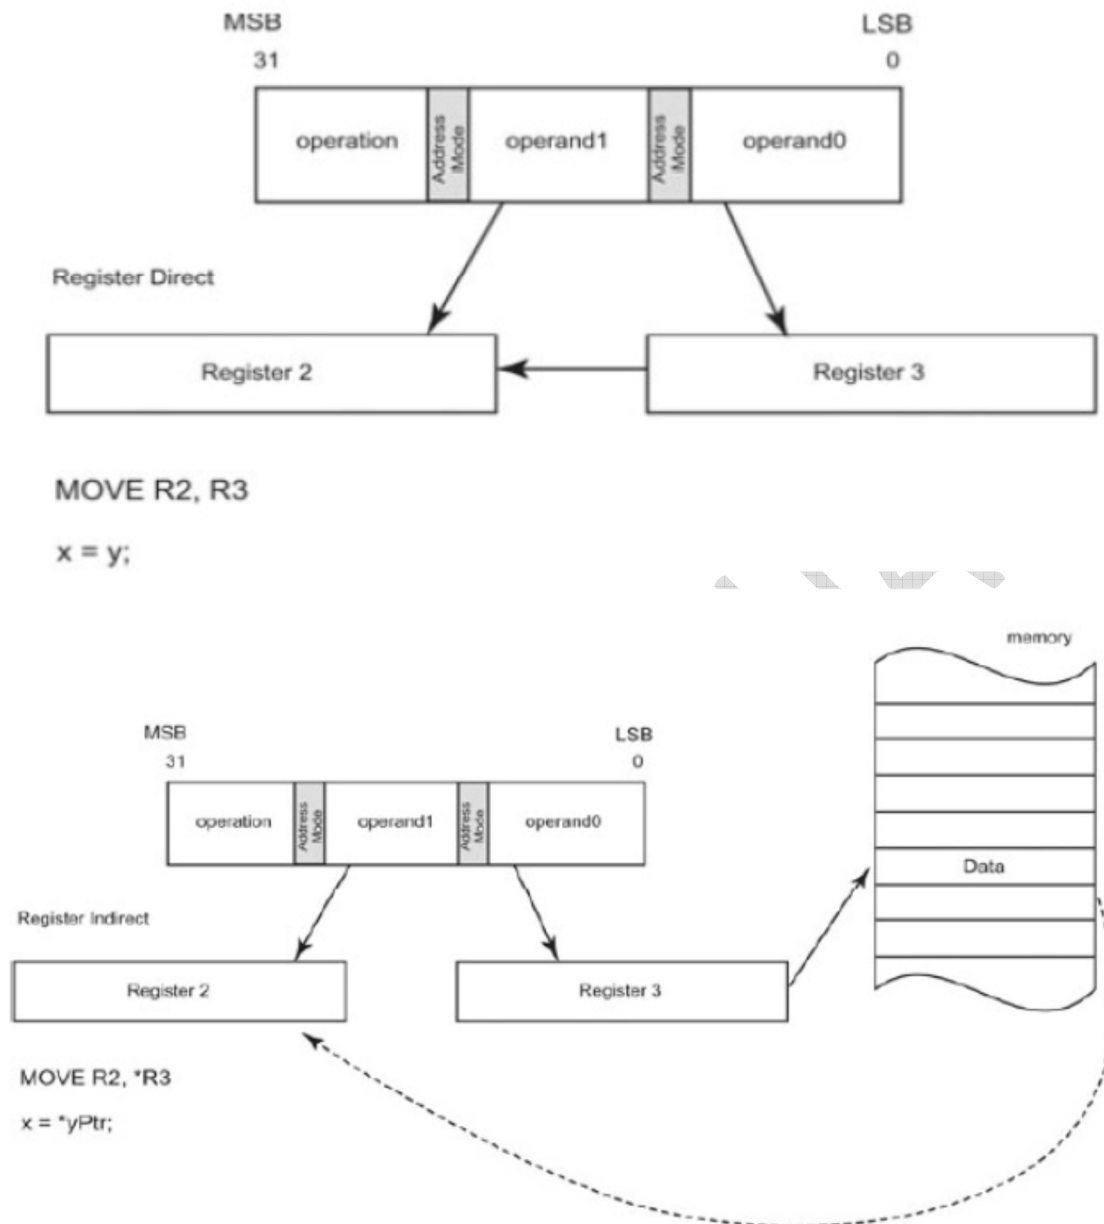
MSB
31

LSB
0

operation

Address Mode

operand1

Address Mode

operand0

Register Direct

Register 2

Register 3

MOVE R2, R3

x = y;

memory

MSB
31

LSB
0

operation

Address Mode

operand1

Address Mode

operand0

Data

Register Indirect

Register 2

Register 3

MOVE R2, *R3

x = *yPtr;